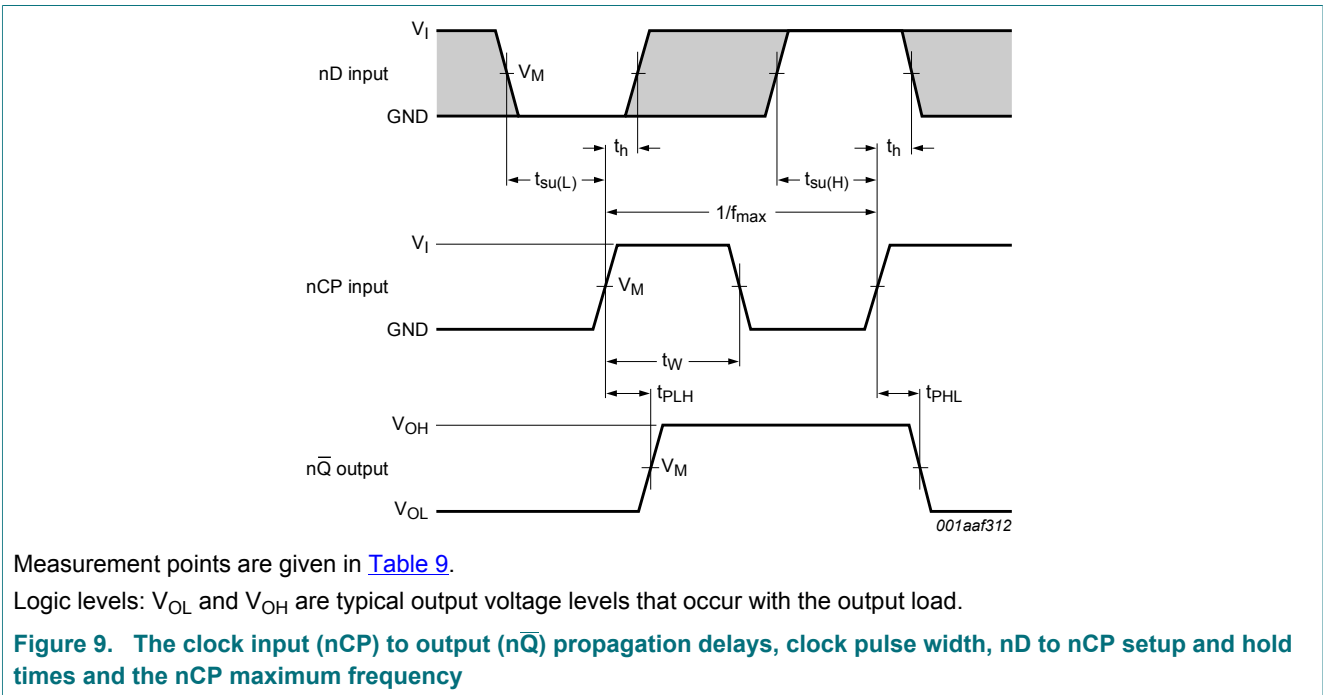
$V_I$
nD input
$V_M$
GND
$t_h$
$t_h$
$t_{su(L)}$
$t_{su(H)}$
$1/f_{max}$
$V_I$
nCP input
$V_M$
GND
$t_W$
$t_{PLH}$
$t_{PHL}$
$V_{OH}$
$n\overline{Q}$ output
$V_M$
$V_{OL}$
001aaf312

Measurement points are given in Table 9.

Logic levels: $V_{OL}$ and $V_{OH}$ are typical output voltage levels that occur with the output load.

Figure 9. The clock input (nCP) to output ($n\overline{Q}$) propagation delays, clock pulse width, nD to nCP setup and hold times and the nCP maximum frequency